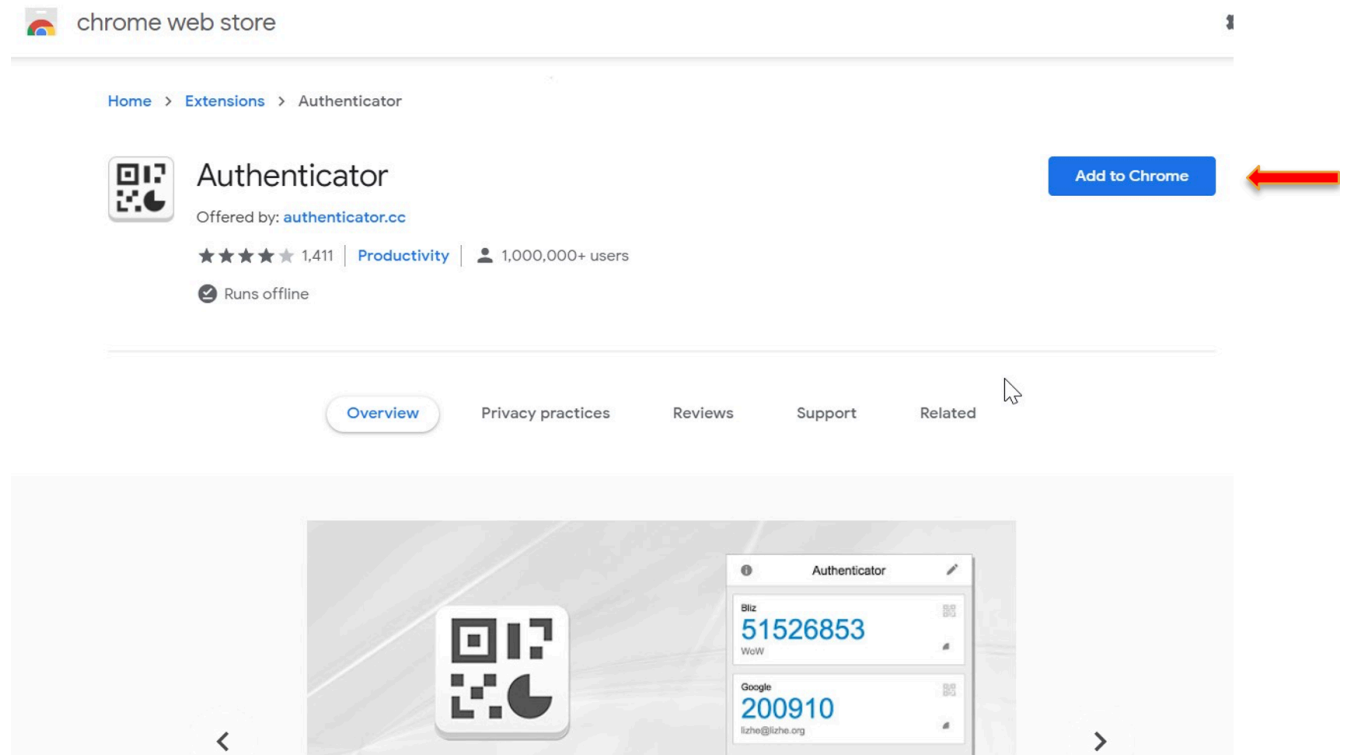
chrome web store

Home > Extensions > Authenticator

Authenticator

Offered by: authenticator.cc

1,411 | Productivity | 1,000,000+ users

Runs offline

Add to Chrome

Overview Privacy practices Reviews Support Related

Authenticator

Bliz
51526853
WoW

Google
200910
lizhe@lizhe.org